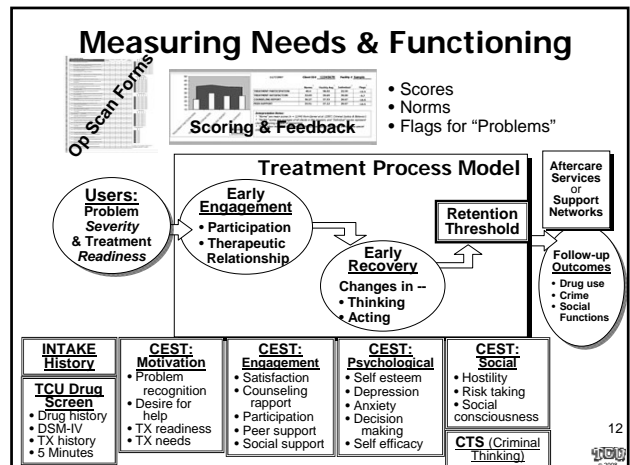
Measuring Needs & Functioning

Op Scan Forms

Scoring & Feedback

• Scores
• Norms
• Flags for "Problems"

Treatment Process Model

Users:
Problem Severity & Treatment Readiness

Early Engagement
• Participation
• Therapeutic Relationship

Early Recovery
Changes in --
• Thinking
• Acting

Retention Threshold

Aftercare Services or Support Networks

Follow-up Outcomes
• Drug use
• Crime
• Social Functions

INTAKE History

TCU Drug Screen
• Drug history
• DSM-IV
• TX history
• 5 Minutes

CEST: Motivation
• Problem recognition
• Desire for help
• TX readiness
• TX needs

CEST: Engagement
• Satisfaction
• Counseling rapport
• Participation
• Peer support
• Social support

CEST: Psychological
• Self esteem
• Depression
• Anxiety
• Decision making
• Self efficacy

CEST: Social
• Hostility
• Risk taking
• Social consciousness

CTS (Criminal Thinking)

12

TCU
© 2008